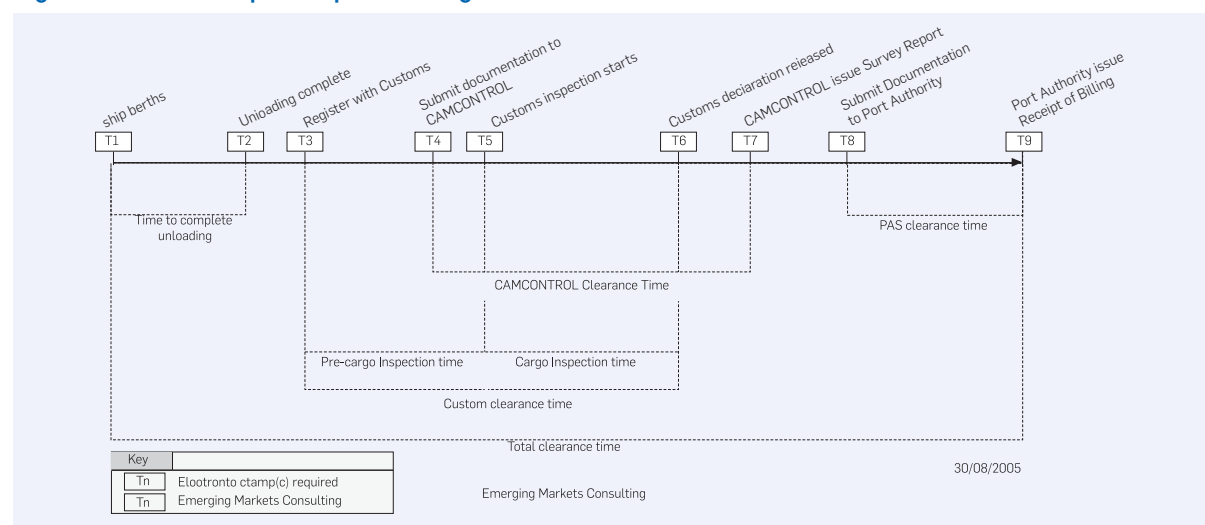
ship berths
Unioading complete
Register with Customs
Submit documentation to CAMCONTROL
Customs inspection starts
Customs deciaration reieased
CAMCONTROL issue Survey Report
Submit Documentation to Port Authority
Port Authority issue Receipt of Billing

T1
T2
T3
T4
T5
T6
T7
T8
T9

Time to complete unloading
PAS clearance time
CAMCONTROL Clearance Time
Pre-cargo Inspection time
Cargo Inspection time
Custom clearance time
Total clearance time

| Key | |
|---|---|
| Tn | Elootronto ctamp(c) required |
| Tn | Emerging Markets Consulting |

Emerging Markets Consulting

30/08/2005